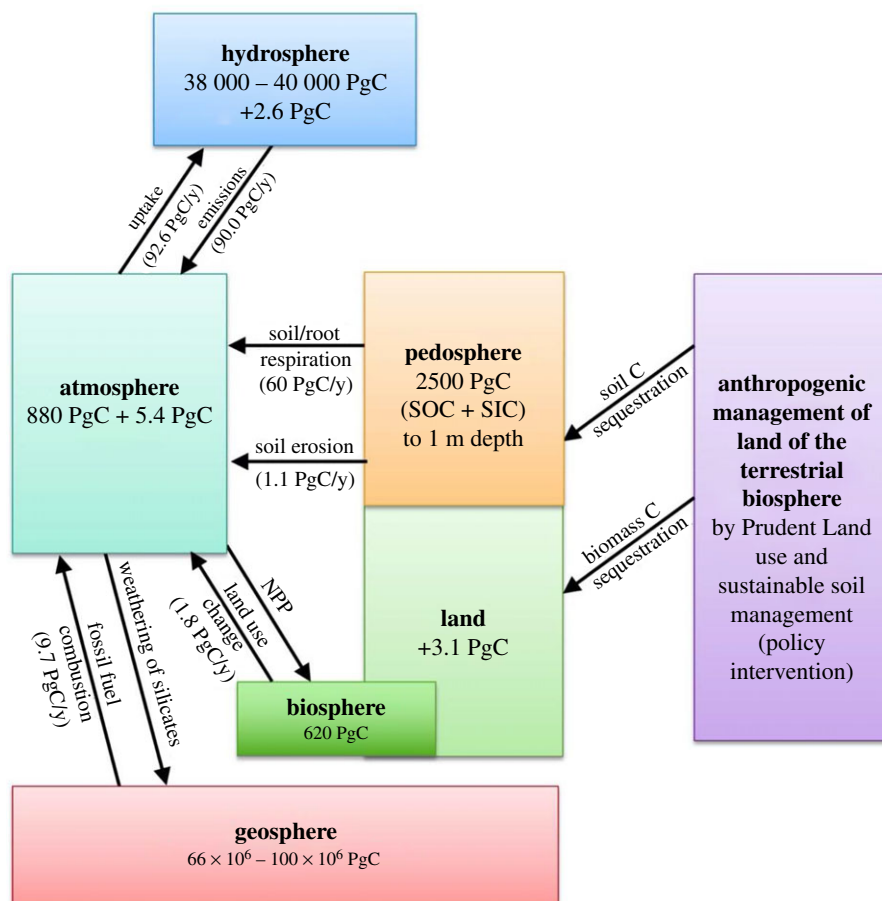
hydrosphere
38 000 – 40 000 PgC
+2.6 PgC

uptake
(92.6 PgC/y)

emissions
(90.0 PgC/y)

atmosphere
880 PgC + 5.4 PgC

soil/root respiration
(60 PgC/y)

soil erosion
(1.1 PgC/y)

pedosphere
2500 PgC
(SOC + SIC)
to 1 m depth

soil C sequestration

anthropogenic management of land of the terrestrial biosphere
by Prudent Land use and sustainable soil management (policy intervention)

biomass C sequestration

land
+3.1 PgC

fossil fuel combustion
(9.7 PgC/y)

weathering of silicates

land use change
(1.8 PgC/y)

NPP

biosphere
620 PgC

geosphere
$66 \times 10^6 – 100 \times 10^6$ PgC